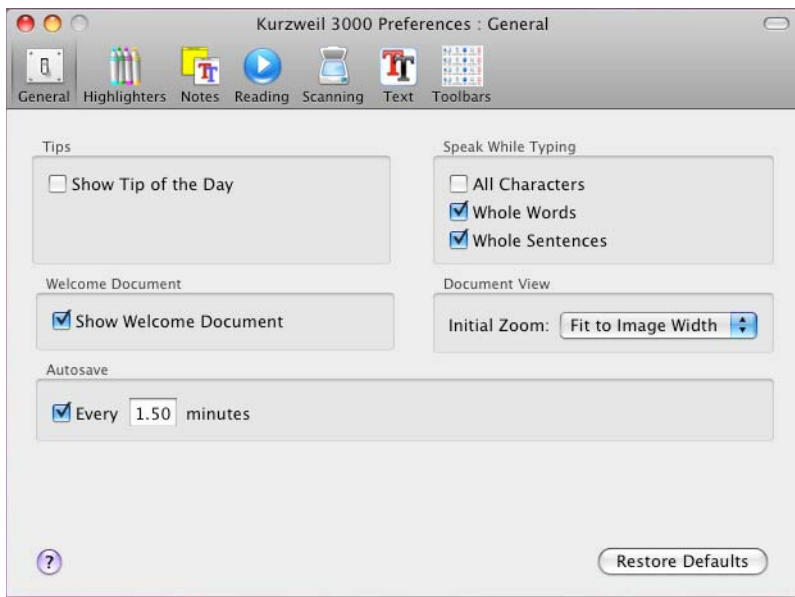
Kurzweil 3000 Preferences : General

General Highlighters Notes Reading Scanning Text Toolbars

Tips

Show Tip of the Day

Speak While Typing

All Characters

Whole Words

Whole Sentences

Welcome Document

Show Welcome Document

Document View

Initial Zoom: Fit to Image Width

Autosave

Every 1.50 minutes

?

Restore Defaults